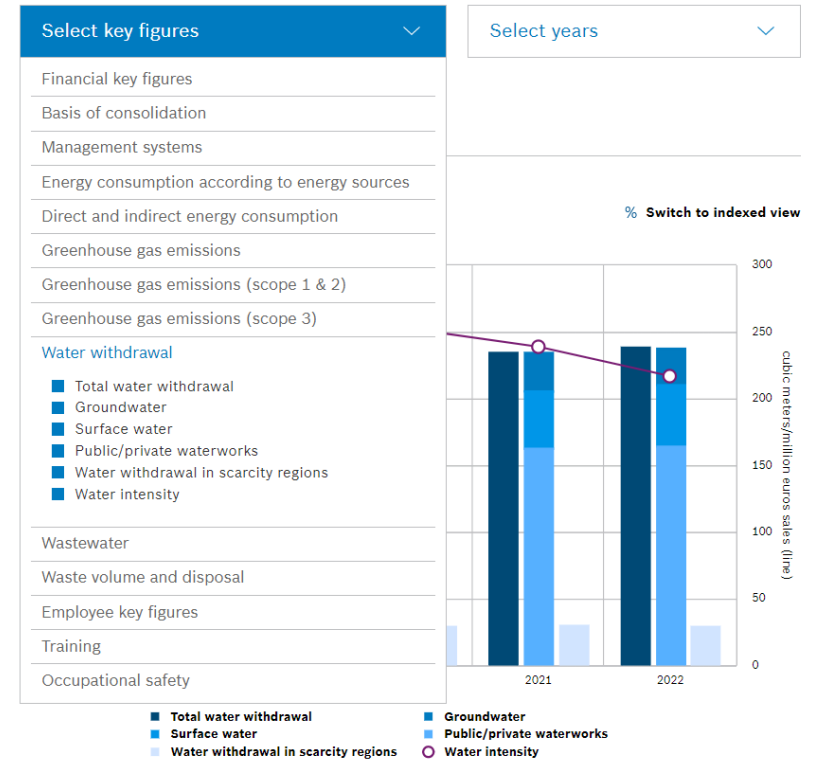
Select key figures

Select years

Financial key figures

Basis of consolidation

Management systems

Energy consumption according to energy sources

Direct and indirect energy consumption

Greenhouse gas emissions

Greenhouse gas emissions (scope 1 & 2)

Greenhouse gas emissions (scope 3)

Water withdrawal

Total water withdrawal
Groundwater
Surface water
Public/private waterworks
Water withdrawal in scarcity regions
Water intensity

Wastewater

Waste volume and disposal

Employee key figures

Training

Occupational safety

% Switch to indexed view

300
250
200
150
100
50
0

cubic meters/million euros sales (line)

2021
2022

Total water withdrawal
Groundwater
Surface water
Public/private waterworks
Water withdrawal in scarcity regions
Water intensity